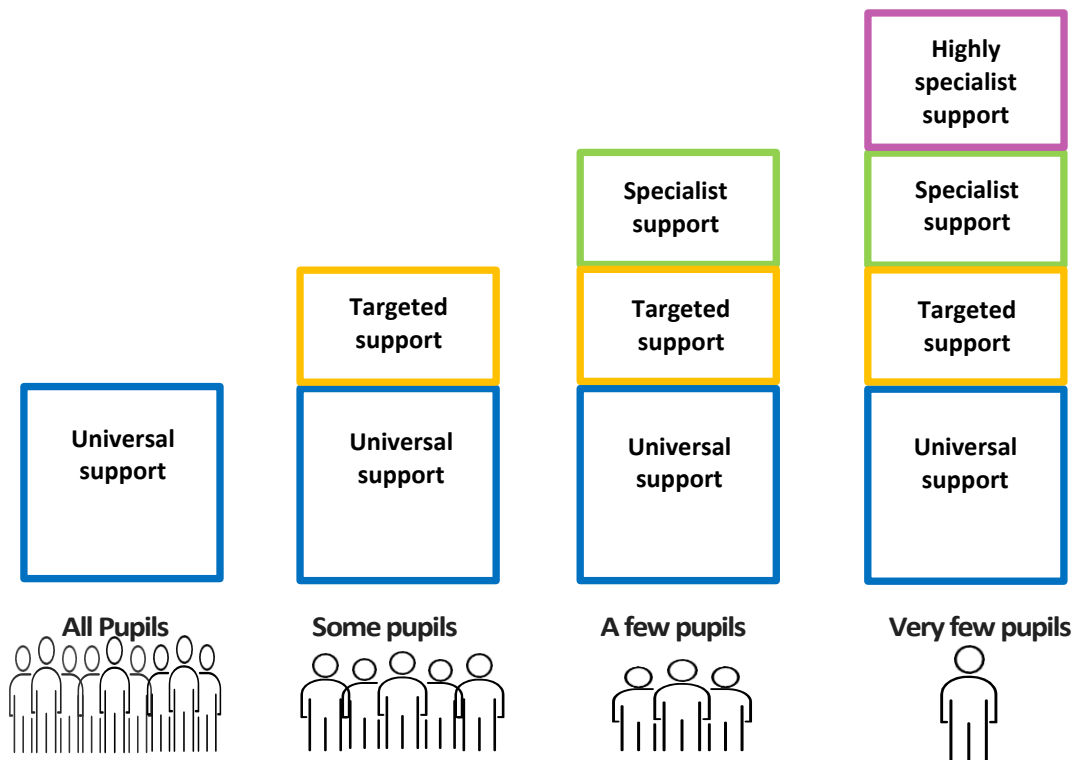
Universal support

All Pupils

Targeted support

Universal support

Some pupils

Specialist support

Targeted support

Universal support

A few pupils

Highly specialist support

Specialist support

Targeted support

Universal support

Very few pupils